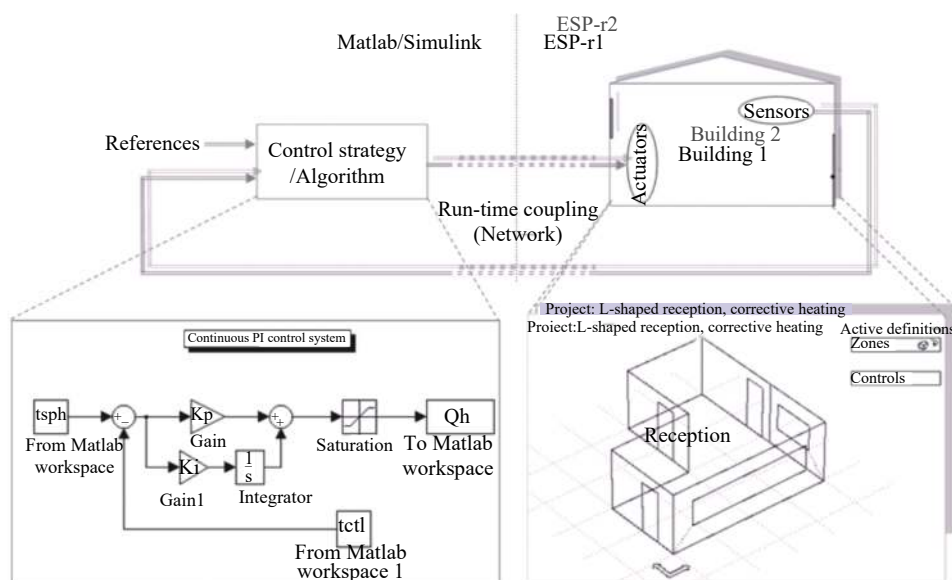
Matlab/Simulink

ESP-r2
ESP-r1

References

Control strategy /Algorithm

Run-time coupling (Network)

Sensors

Actuators

Building 2
Building 1

Continuous PI control system

tsph
From Matlab workspace

Kp
Gain

Ki
Gain1

$\frac{1}{s}$
Integrator

Saturation

Qh
To Matlab workspace

tctl
From Matlab workspace 1

Project: L-shaped reception, corrective heating
Proiect:L-shaped reception, corrective heating

Active definitions
Zones
Controls

Reception